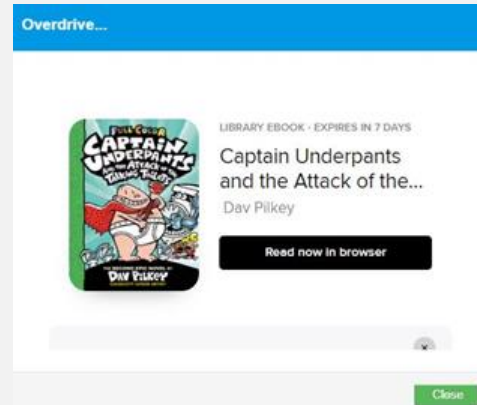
Overdrive...

FULL COLOR
CAPTAIN UNDERPANTS
AND THE ATTACK OF THE TALKING TOILETS
THE SECOND EPIC NOVEL BY
DAV PILKEY
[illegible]

LIBRARY EBOOK · EXPIRES IN 7 DAYS

Captain Underpants and the Attack of the...

Dav Pilkey

Read now in browser

×

Close